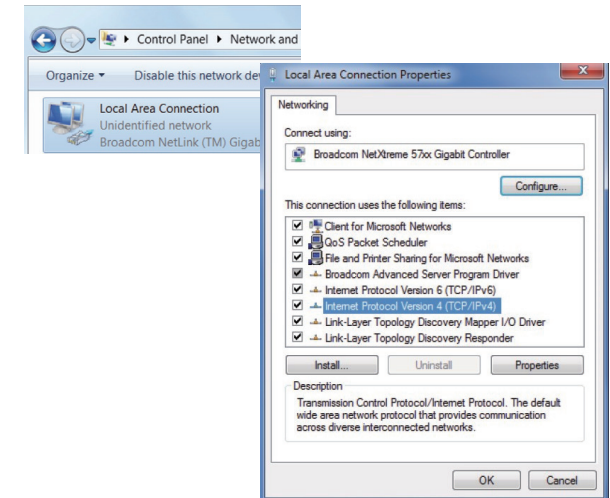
Control Panel ▸ Network and

Organize ▾ Disable this network dev

Local Area Connection
Unidentified network
Broadcom NetLink (TM) Gigab

Local Area Connection Properties

Networking

Connect using:

Broadcom NetXtreme 57xx Gigabit Controller

Configure...

This connection uses the following items:

Client for Microsoft Networks
QoS Packet Scheduler
File and Printer Sharing for Microsoft Networks
Broadcom Advanced Server Program Driver
Internet Protocol Version 6 (TCP/IPv6)
Internet Protocol Version 4 (TCP/IPv4)
Link-Layer Topology Discovery Mapper I/O Driver
Link-Layer Topology Discovery Responder

Install... Uninstall Properties

Description

Transmission Control Protocol/Internet Protocol. The default wide area network protocol that provides communication across diverse interconnected networks.

OK Cancel